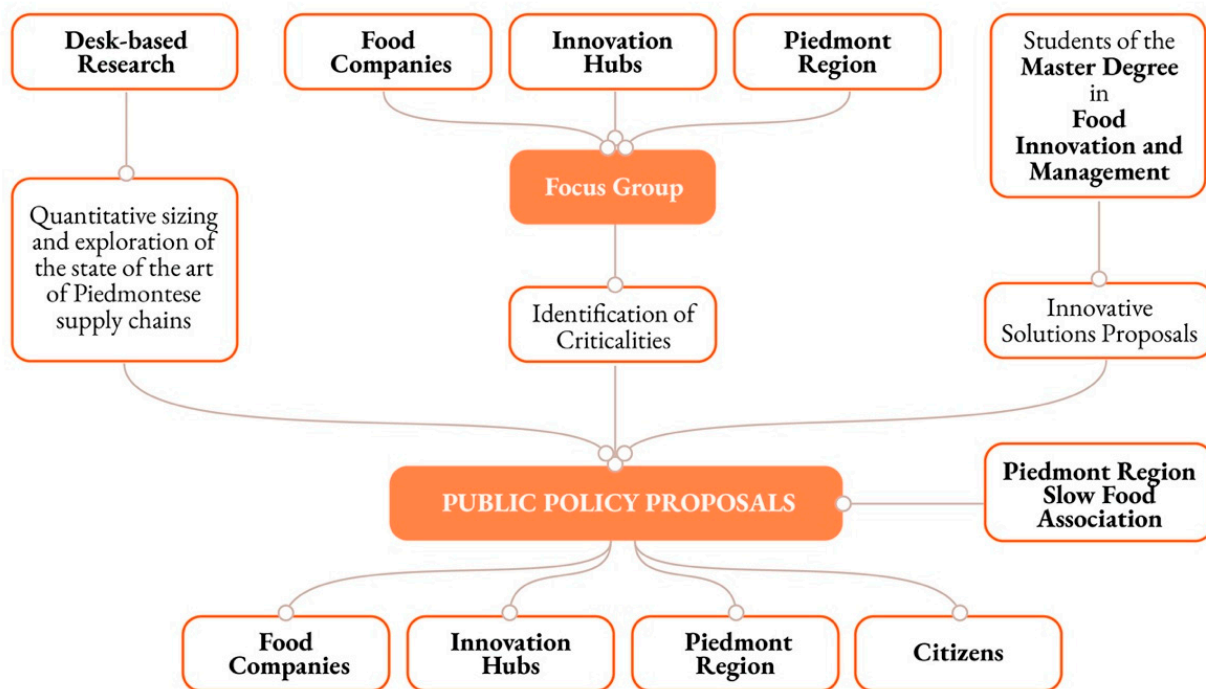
Desk-based Research

Food Companies

Innovation Hubs

Piedmont Region

Students of the Master Degree in Food Innovation and Management

Focus Group

Quantitative sizing and exploration of the state of the art of Piedmontese supply chains

Identification of Criticalities

Innovative Solutions Proposals

PUBLIC POLICY PROPOSALS

Piedmont Region Slow Food Association

Food Companies

Innovation Hubs

Piedmont Region

Citizens